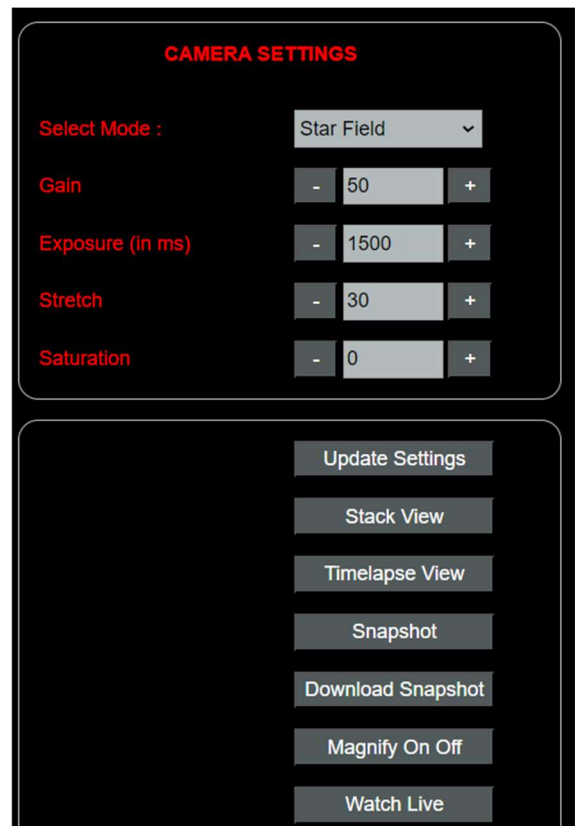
CAMERA SETTINGS

Select Mode : Star Field

Gain - 50 +

Exposure (in ms) - 1500 +

Stretch - 30 +

Saturation - 0 +

Update Settings

Stack View

Timelapse View

Snapshot

Download Snapshot

Magnify On Off

Watch Live